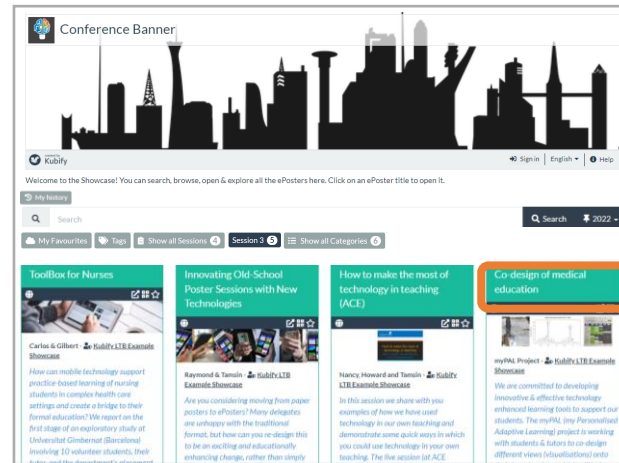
Conference Banner

Kubify

Sign in | English | Help

Welcome to the Showcase! You can search, browse, open & explore all the ePosters here. Click on an ePoster title to open it.

My history

Search

Search

2022

My Favourites | Tags | Show all Sessions 4 | Session 3 5 | Show all Categories 6

ToolBox for Nurses

Carlos & Gilbert · Kubify LTB Example Showcase

How can mobile technology support practice-based learning of nursing students in complex health care settings and create a bridge to their formal education? We report on the first stage of an exploratory study at Universitat Gimbernat (Barcelona) involving 10 volunteer students, their tutor, and the department's placement

Innovating Old-School Poster Sessions with New Technologies

Raymond & Tamsin · Kubify LTB Example Showcase

Are you considering moving from paper posters to ePosters? Many delegates are unhappy with the traditional format, but how can you re-design this to be an exciting and educationally enhancing change, rather than simply

How to make the most of technology in teaching (ACE)

Nancy, Howard and Tamsin · Kubify LTB Example Showcase

In this session we share with you examples of how we have used technology in our own teaching and demonstrate some quick ways in which you could use technology in your own teaching. The live session (at ACE

Co-design of medical education

myPAL Project · Kubify LTB Example Showcase

We are committed to developing innovative & effective technology enhanced learning tools to support our students. The myPAL (my Personalised Adaptive Learning) project is working with students & tutors to co-design different views (visualisations) onto